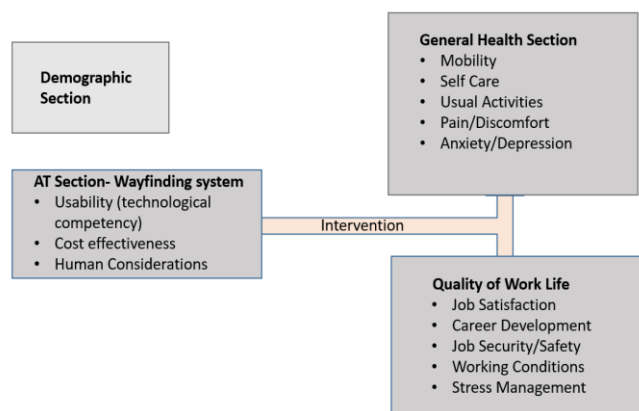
Demographic Section

General Health Section
- Mobility
- Self Care
- Usual Activities
- Pain/Discomfort
- Anxiety/Depression

AT Section- Wayfinding system
- Usability (technological competency)
- Cost effectiveness
- Human Considerations

Intervention

Quality of Work Life
- Job Satisfaction
- Career Development
- Job Security/Safety
- Working Conditions
- Stress Management